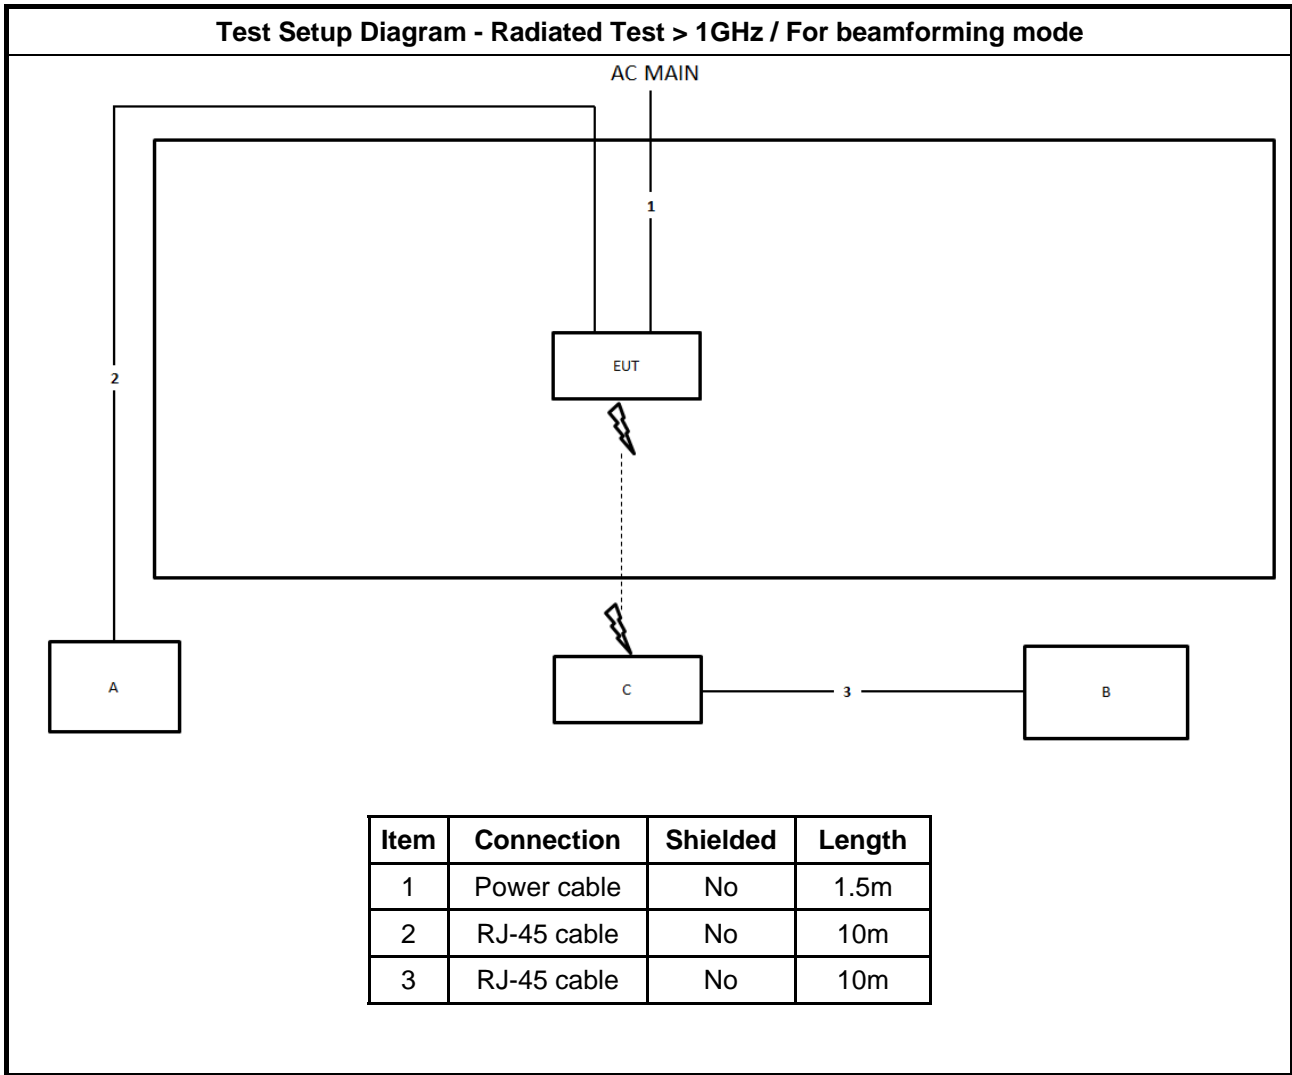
Test Setup Diagram - Radiated Test > 1GHz / For beamforming mode

AC MAIN

1

2

EUT

A

C

3

B

| Item | Connection | Shielded | Length |
|---|---|---|---|
| 1 | Power cable | No | 1.5m |
| 2 | RJ-45 cable | No | 10m |
| 3 | RJ-45 cable | No | 10m |